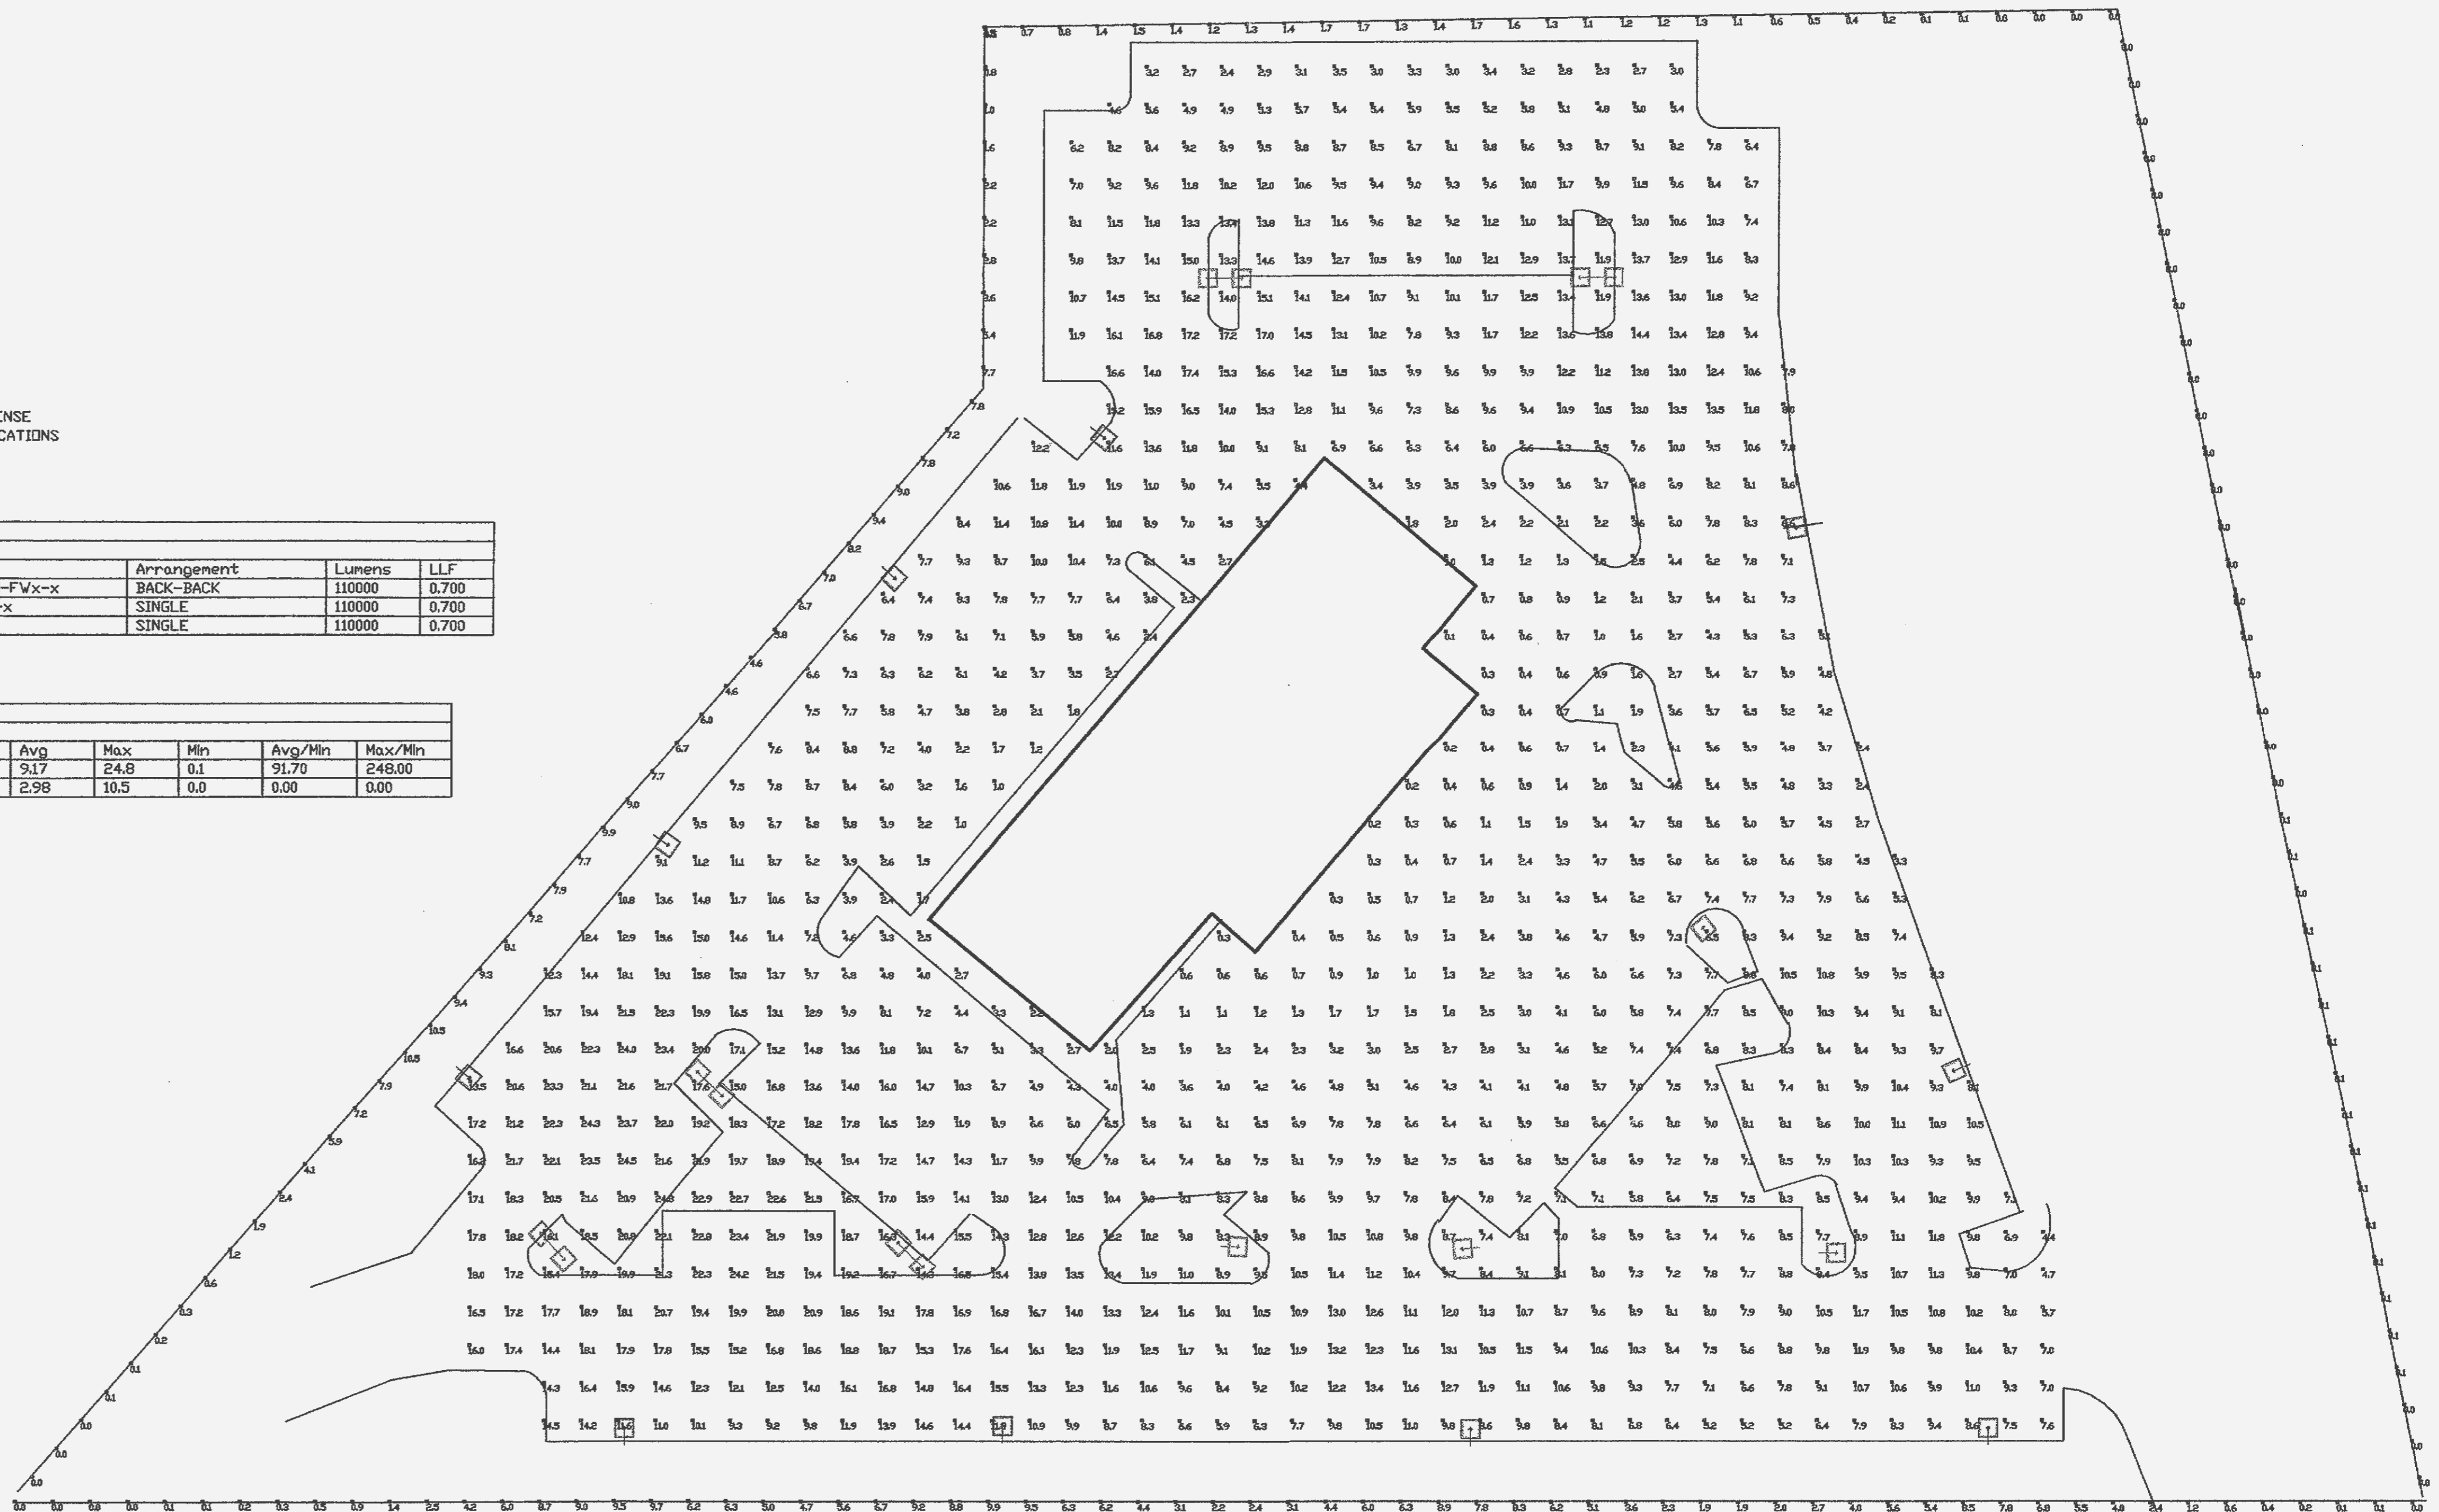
ENSE
CATIONS

| | Arrangement | Lumens | LLF |
|---|---|---|---|
| -FWx-x | BACK-BACK | 110000 | 0.700 |
| -x | SINGLE | 110000 | 0.700 |
| | SINGLE | 110000 | 0.700 |

| Avg | Max | Min | Avg/Min | Max/Min |
|---|---|---|---|---|
| 9.17 | 24.8 | 0.1 | 91.70 | 248.00 |
| 2.98 | 10.5 | 0.0 | 0.00 | 0.00 |

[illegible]